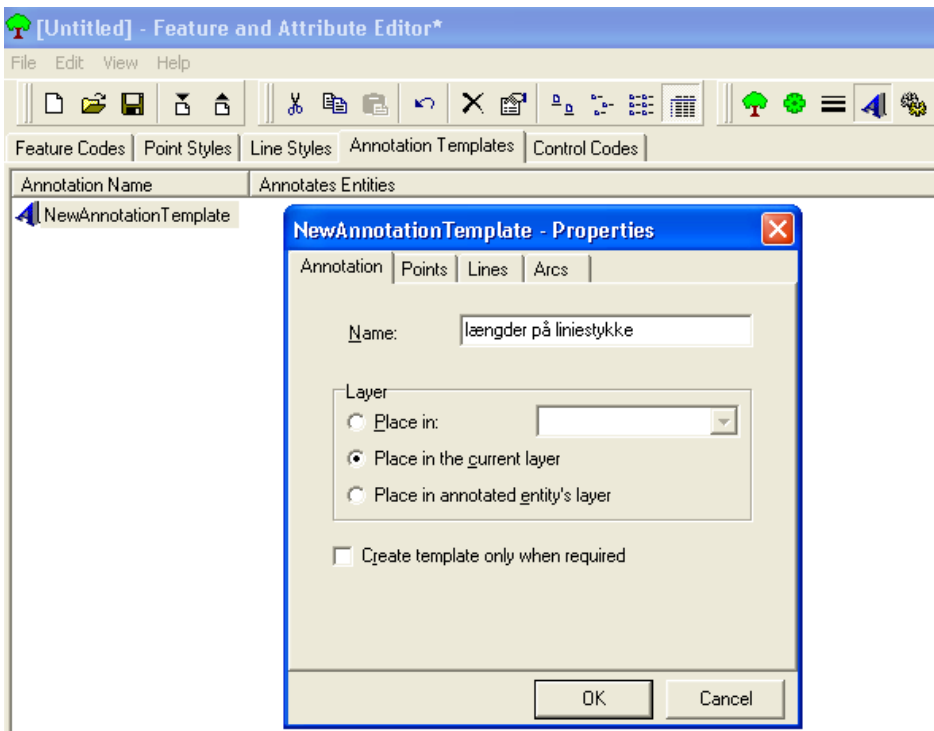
[Untitled] - Feature and Attribute Editor*

File Edit View Help

Feature Codes | Point Styles | Line Styles | Annotation Templates | Control Codes

| Annotation Name | Annotates Entities |
|---|---|
| NewAnnotationTemplate | |

NewAnnotationTemplate - Properties

Annotation | Points | Lines | Arcs

Name: længder på liniestykke

Layer

Place in:

Place in the current layer

Place in annotated entity's layer

Create template only when required

OK

Cancel